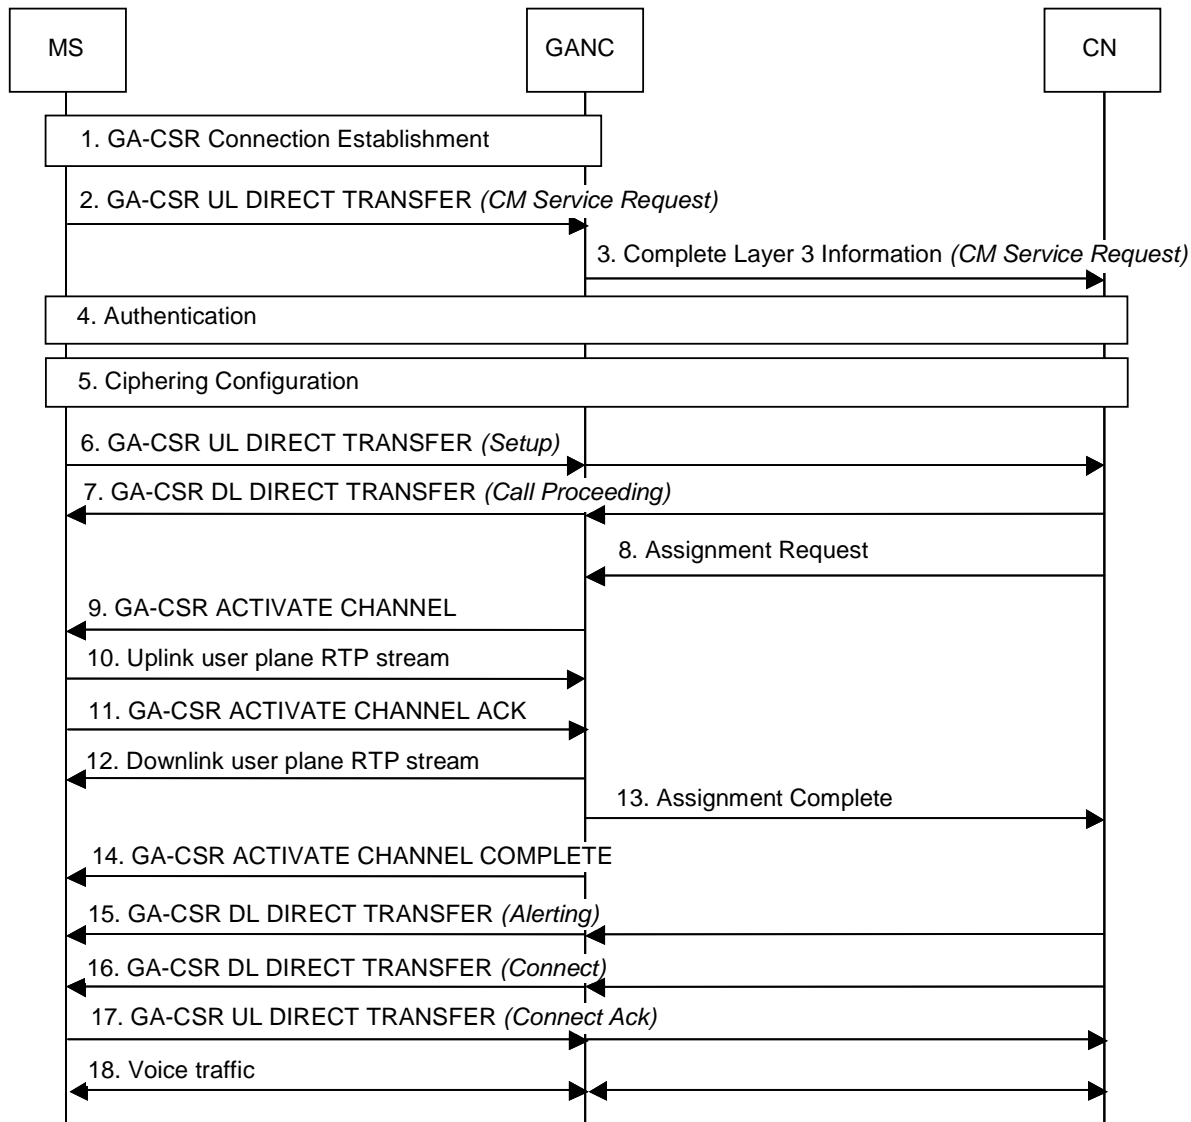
MS

GANC

CN

1. GA-CSR Connection Establishment

2. GA-CSR UL DIRECT TRANSFER *(CM Service Request)*

3. Complete Layer 3 Information *(CM Service Request)*

4. Authentication

5. Ciphering Configuration

6. GA-CSR UL DIRECT TRANSFER *(Setup)*

7. GA-CSR DL DIRECT TRANSFER *(Call Proceeding)*

8. Assignment Request

9. GA-CSR ACTIVATE CHANNEL

10. Uplink user plane RTP stream

11. GA-CSR ACTIVATE CHANNEL ACK

12. Downlink user plane RTP stream

13. Assignment Complete

14. GA-CSR ACTIVATE CHANNEL COMPLETE

15. GA-CSR DL DIRECT TRANSFER *(Alerting)*

16. GA-CSR DL DIRECT TRANSFER *(Connect)*

17. GA-CSR UL DIRECT TRANSFER *(Connect Ack)*

18. Voice traffic